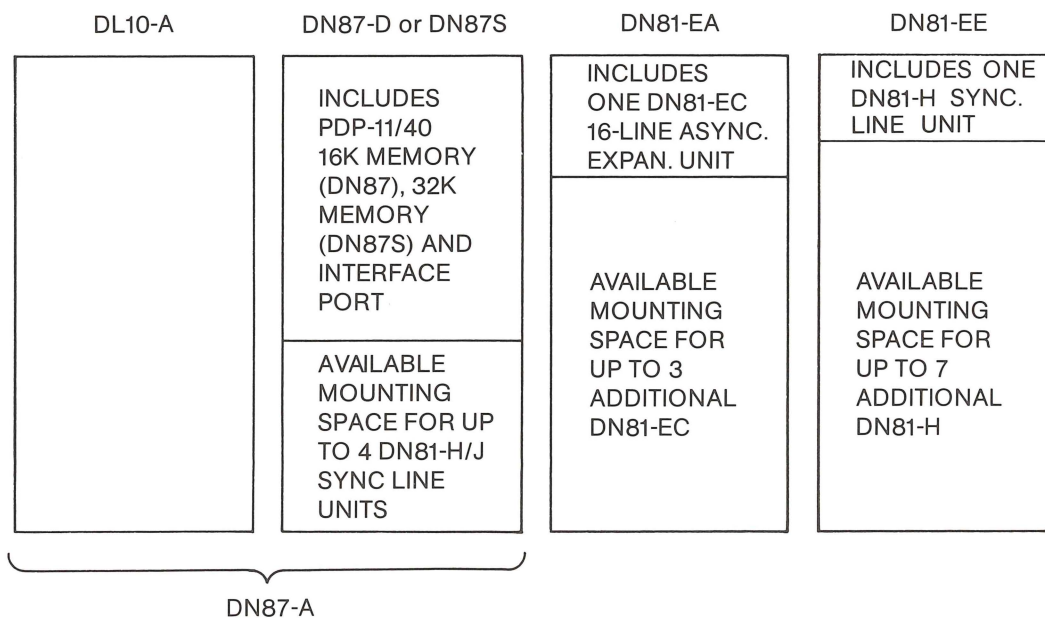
DL10-A

DN87-D or DN87S

INCLUDES PDP-11/40 16K MEMORY (DN87), 32K MEMORY (DN87S) AND INTERFACE PORT

AVAILABLE MOUNTING SPACE FOR UP TO 4 DN81-H/J SYNC LINE UNITS

DN81-EA

INCLUDES ONE DN81-EC 16-LINE ASYNC. EXPAN. UNIT

AVAILABLE MOUNTING SPACE FOR UP TO 3 ADDITIONAL DN81-EC

DN81-EE

INCLUDES ONE DN81-H SYNC. LINE UNIT

AVAILABLE MOUNTING SPACE FOR UP TO 7 ADDITIONAL DN81-H

DN87-A